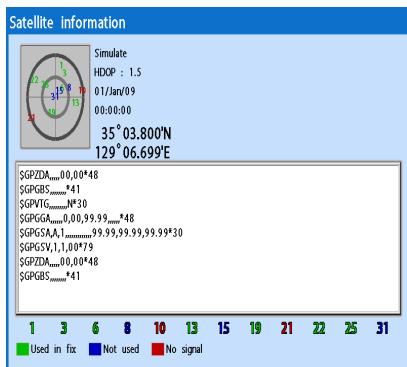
Satellite information

Simulate
HDOP : 1.5
01/Jan/09
00:00:00

1 3 32 25 15 31 8 19 10 21 13

35° 03.800'N
129° 06.699'E

$GPZDA,,,,,,00,00*48
$GPGBS,,,,,,,,*41
$GPVTG,,,,,,,,N*30
$GPGGA,,,,,,0,00,99.99,,,,,,*48
$GPGSA,A,1,,,,,,,,,,,,,99.99,99.99,99.99*30
$GPGSV,1,1,00*79
$GPZDA,,,,,,00,00*48
$GPGBS,,,,,,,,*41

1 3 6 8 10 13 15 19 21 22 25 31

Used in fix Not used No signal